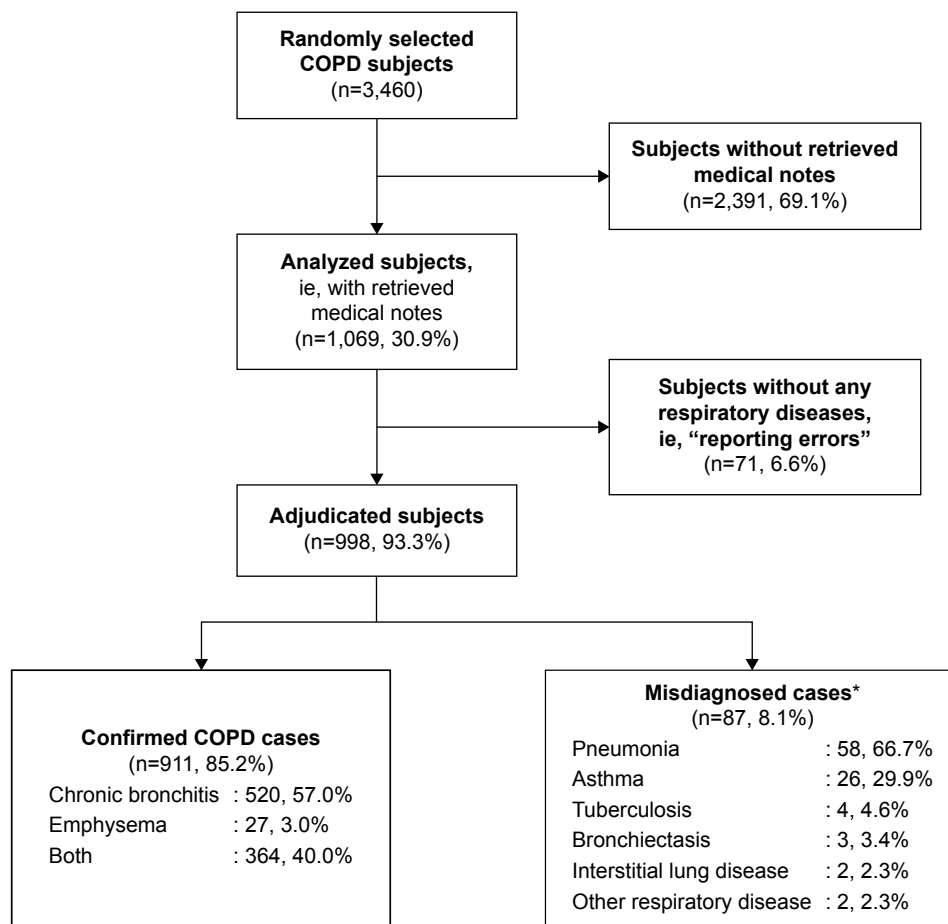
**Randomly selected COPD subjects**
(n=3,460)

**Subjects without retrieved medical notes**
(n=2,391, 69.1%)

**Analyzed subjects,**
ie, with retrieved medical notes
(n=1,069, 30.9%)

**Subjects without any respiratory diseases, ie, "reporting errors"**
(n=71, 6.6%)

**Adjudicated subjects**
(n=998, 93.3%)

**Confirmed COPD cases**
(n=911, 85.2%)

| | |
|---|---|
| Chronic bronchitis | : 520, 57.0% |
| Emphysema | : 27, 3.0% |
| Both | : 364, 40.0% |

**Misdiagnosed cases***
(n=87, 8.1%)

| | |
|---|---|
| Pneumonia | : 58, 66.7% |
| Asthma | : 26, 29.9% |
| Tuberculosis | : 4, 4.6% |
| Bronchiectasis | : 3, 3.4% |
| Interstitial lung disease | : 2, 2.3% |
| Other respiratory disease | : 2, 2.3% |